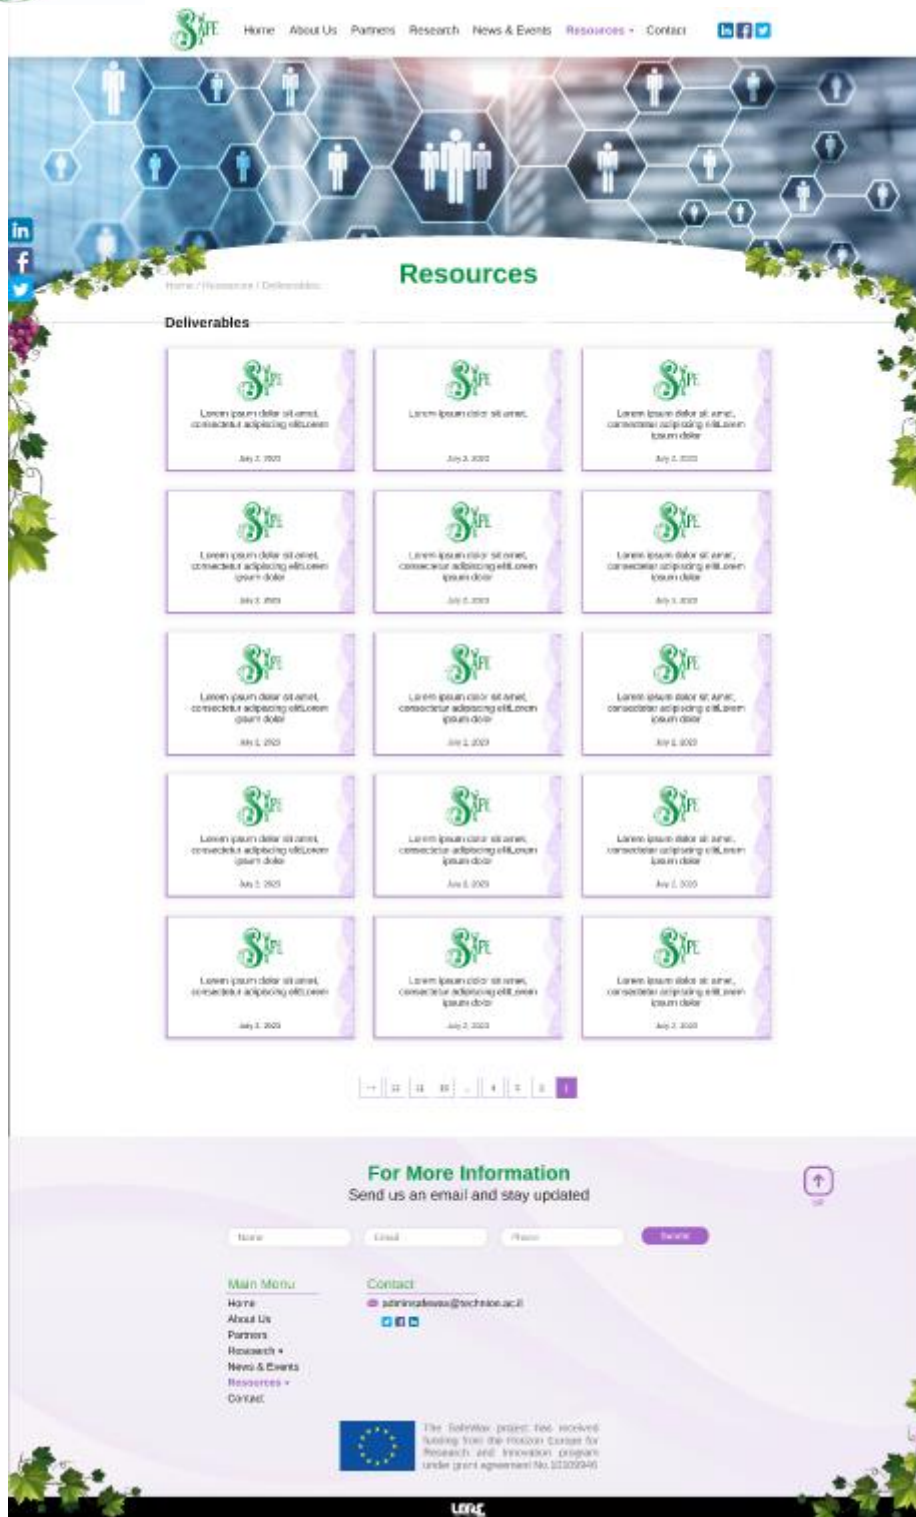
Home About Us Partners Research News & Events Resources Contact

Resources

Home / Resources / Deliverables

Deliverables

Lorem ipsum dolor sit amet, consectetur adipiscing elit.Lorem

July 2, 2023

Lorem ipsum dolor sit amet.

July 2, 2023

Lorem ipsum dolor sit amet, consectetur adipiscing elit.Lorem ipsum dolor

July 2, 2023

Lorem ipsum dolor sit amet, consectetur adipiscing elit.Lorem ipsum dolor

July 2, 2023

Lorem ipsum dolor sit amet, consectetur adipiscing elit.Lorem ipsum dolor

July 2, 2023

Lorem ipsum dolor sit amet, consectetur adipiscing elit.Lorem ipsum dolor

July 2, 2023

Lorem ipsum dolor sit amet, consectetur adipiscing elit.Lorem ipsum dolor

July 2, 2023

Lorem ipsum dolor sit amet, consectetur adipiscing elit.Lorem ipsum dolor

July 2, 2023

Lorem ipsum dolor sit amet, consectetur adipiscing elit.Lorem ipsum dolor

July 2, 2023

Lorem ipsum dolor sit amet, consectetur adipiscing elit.Lorem ipsum dolor

July 2, 2023

Lorem ipsum dolor sit amet, consectetur adipiscing elit.Lorem ipsum dolor

July 2, 2023

Lorem ipsum dolor sit amet, consectetur adipiscing elit.Lorem ipsum dolor

July 2, 2023

Lorem ipsum dolor sit amet, consectetur adipiscing elit.Lorem

July 2, 2023

Lorem ipsum dolor sit amet, consectetur adipiscing elit.Lorem ipsum dolor

July 2, 2023

Lorem ipsum dolor sit amet, consectetur adipiscing elit.Lorem ipsum dolor

July 2, 2023

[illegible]

For More Information

Send us an email and stay updated

Name Email Phone Submit

Main Menu

Home
About Us
Partners
Research
News & Events
Resources
Contact

Contact

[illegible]@technion.ac.il

The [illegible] project has received funding from the Horizon Europe for Research and Innovation program under grant agreement No.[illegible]